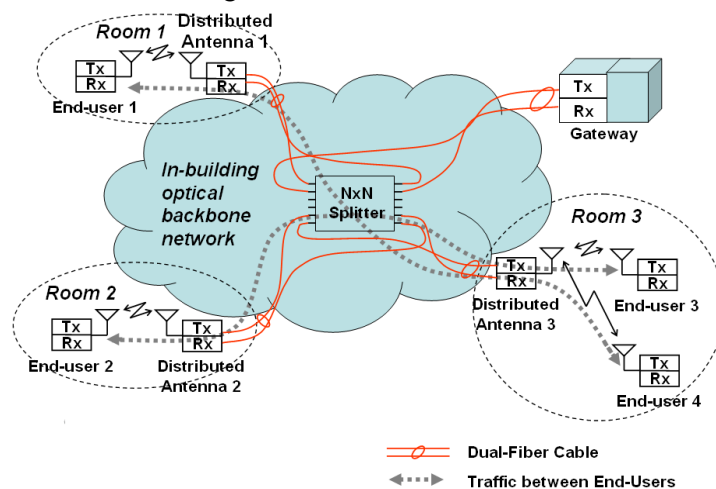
Room 1

Distributed Antenna 1

Tx
Rx

Tx
Rx

End-user 1

Tx
Rx

Gateway

In-building optical backbone network

NxN Splitter

Room 3

Tx
Rx

Tx
Rx

Distributed Antenna 3

End-user 3

Room 2

Tx
Rx

Tx
Rx

End-user 2

Distributed Antenna 2

Tx
Rx

End-user 4

Dual-Fiber Cable

Traffic between End-Users